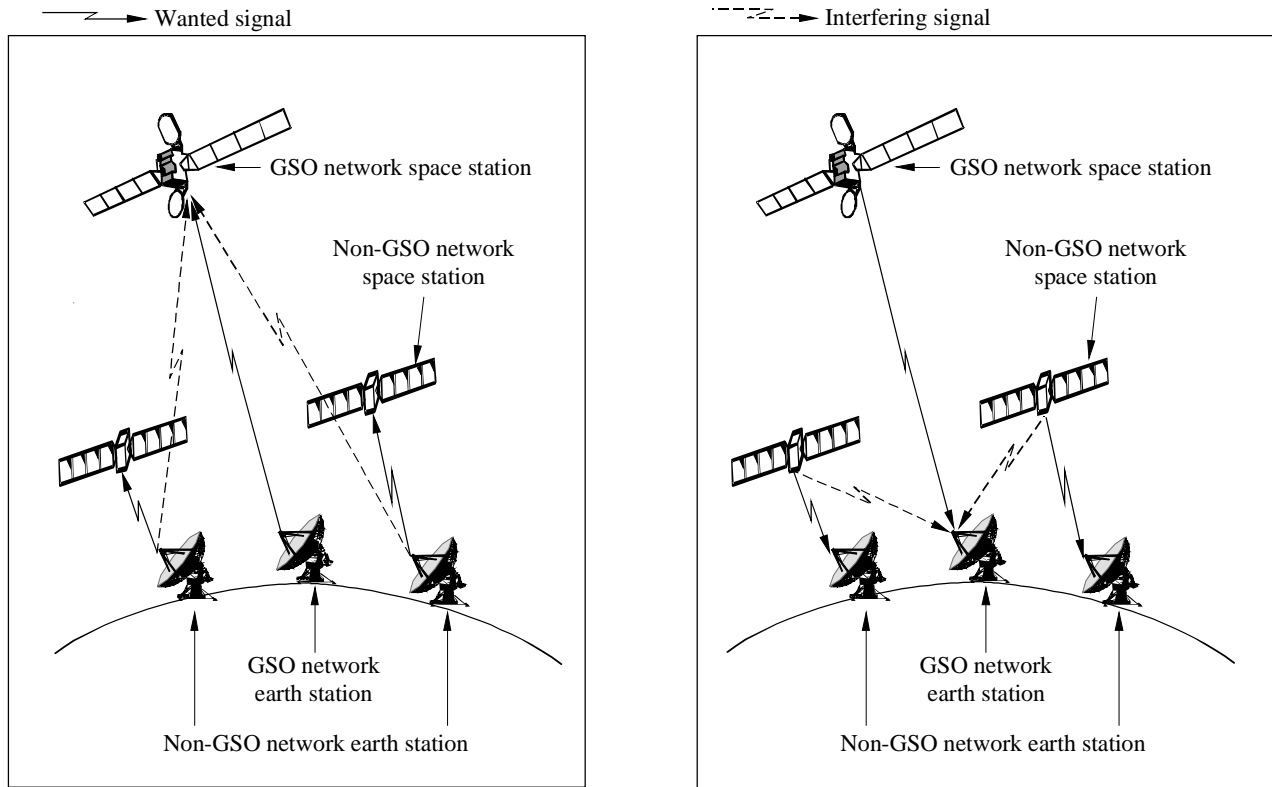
Wanted signal

Interfering signal

GSO network space station

Non-GSO network space station

GSO network earth station

Non-GSO network earth station

GSO network space station

Non-GSO network space station

GSO network earth station

Non-GSO network earth station